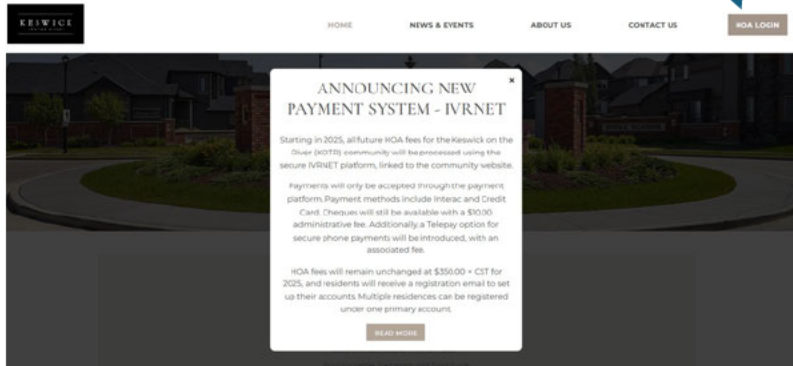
KESWICK
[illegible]

HOME
NEWS & EVENTS
ABOUT US
CONTACT US
HOA LOGIN

ANNOUNCING NEW PAYMENT SYSTEM - IVRNET

×

Starting in 2025, all future HOA fees for the Keswick on the River (KOTR) community will be processed using the secure IVRNET platform, linked to the community website.

Payments will only be accepted through the payment platform. Payment methods include Interac and Credit Card. Cheques will still be available with a $10.00 administrative fee. Additionally, a Telepay option for secure phone payments will be introduced, with an associated fee.

HOA fees will remain unchanged at $350.00 + GST for 2025, and residents will receive a registration email to set up their accounts. Multiple residences can be registered under one primary account.

READ MORE